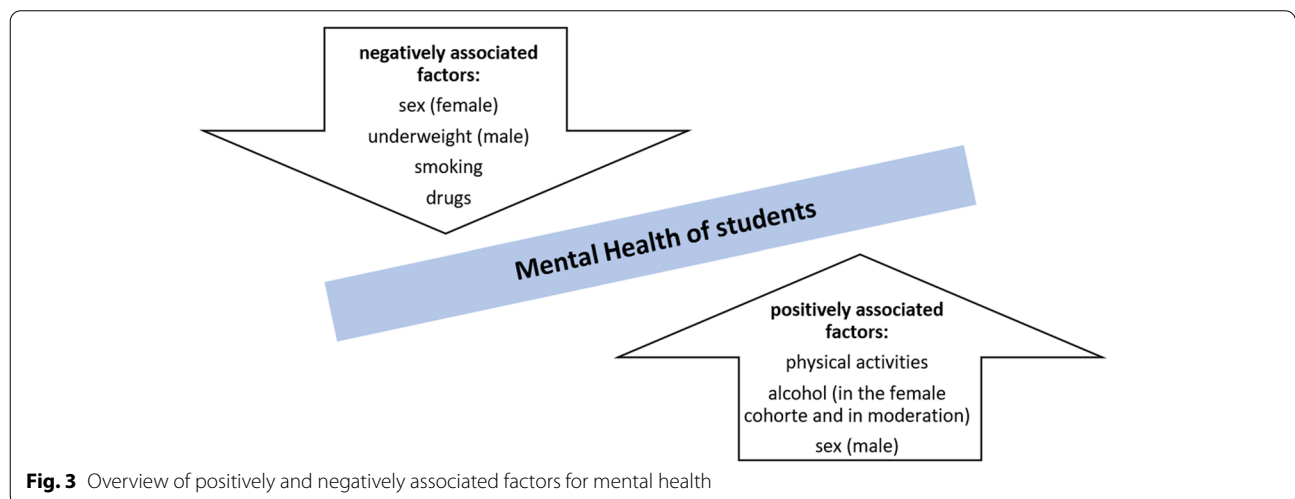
**negatively associated factors:**
sex (female)
underweight (male)
smoking
drugs

**Mental Health of students**

**positively associated factors:**
physical activities
alcohol (in the female cohorte and in moderation)
sex (male)

**Fig. 3** Overview of positively and negatively associated factors for mental health